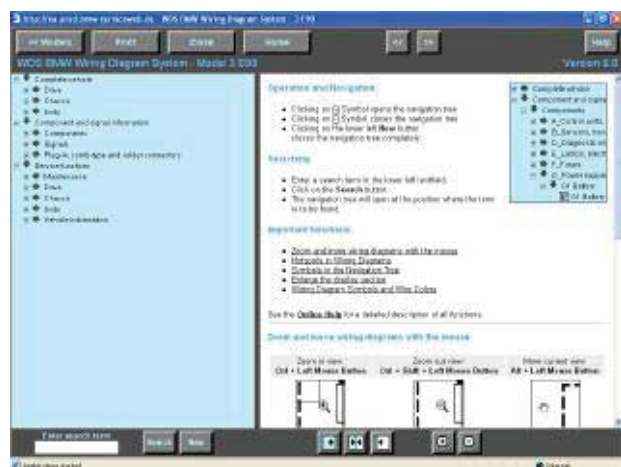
http://wiring.bmw-specs.com - WDS BMW Wiring Diagram System - 3 E90

All Windows | Print | Close | Home | << | >> | Help

WDS BMW Wiring Diagram System - Model 3 E90 | Version 8.0

Complete vehicle
Drive
Chassis
Body
Component and signal information
Components
Signals
Plug-in, contact age and solder connectors
Service function
Maintenance
Drive
Chassis
Body
Vehicle information

Operation and Navigation

Clicking on [+] Symbol opens the navigation tree
Clicking on [-] Symbol closes the navigation tree
Clicking on the lower left New button closes the navigation tree completely

Searching

Enter a search term in the lower left textfield.
Click on the Search button.
The navigation tree will open at the position where the term is to be found.

Important functions

Zoom and move wiring diagrams with the mouse
Hotspots in Wiring Diagrams
Symbols in the Navigation Tree
Enlarge the display section
Wiring Diagram Symbols and Wire Colors

See the Online Help for a detailed description of all functions.

Zoom and move wiring diagrams with the mouse

Zoom in view: Ctrl + Left Mouse Button | Zoom out view: Ctrl + Shift + Left Mouse Button | Move current view: Alt + Left Mouse Button

Complete vehicle
Component and signal
Components
A_Control units
B_Sensors
C_Diagnosis
E_Lamps
F_Fuses
G_Power supply
G1 Battery
G1 Battery

Enter search term
Search | New

Internet